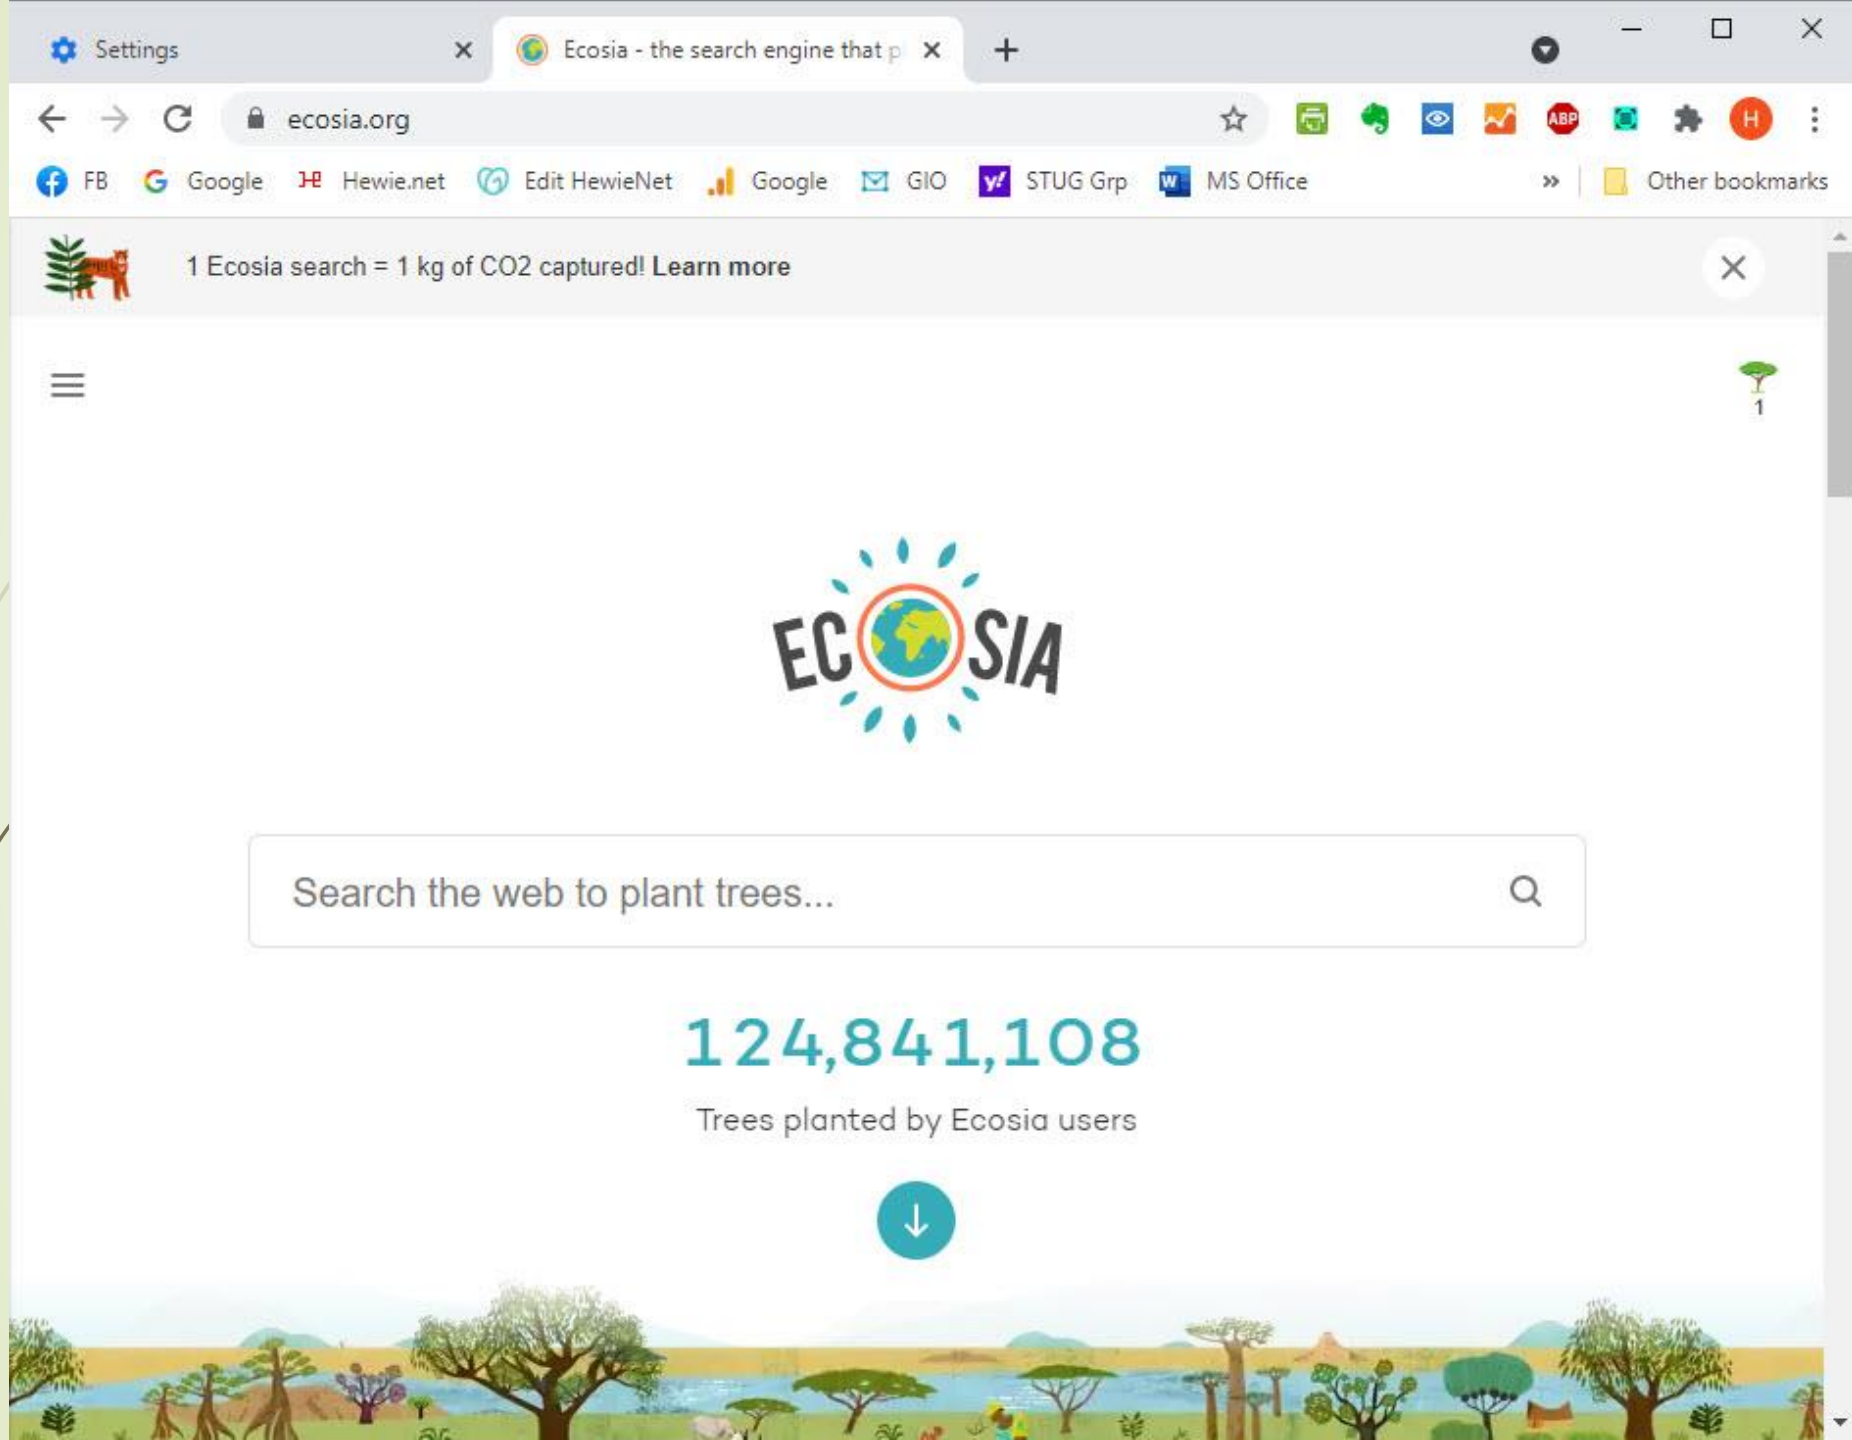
Settings
Ecosia - the search engine that p

ecosia.org

FB Google Hewie.net Edit HewieNet Google GIO STUG Grp MS Office » Other bookmarks

1 Ecosia search = 1 kg of CO2 captured! **Learn more**

1

ECOSIA

Search the web to plant trees...

124,841,108

Trees planted by Ecosia users